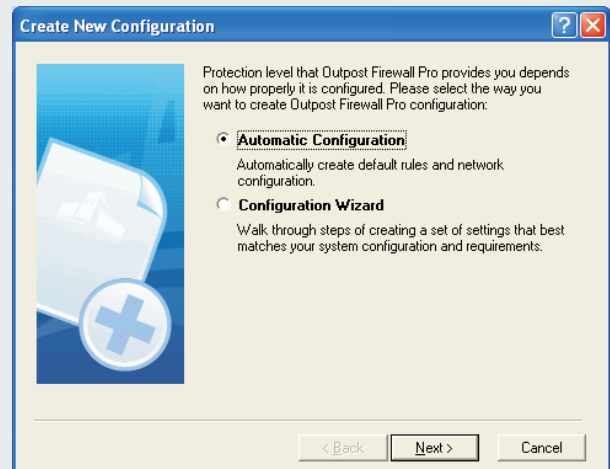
Create New Configuration

Protection level that Outpost Firewall Pro provides you depends on how properly it is configured. Please select the way you want to create Outpost Firewall Pro configuration:

Automatic Configuration

Automatically create default rules and network configuration.

Configuration Wizard

Walk through steps of creating a set of settings that best matches your system configuration and requirements.

< Back
Next >
Cancel